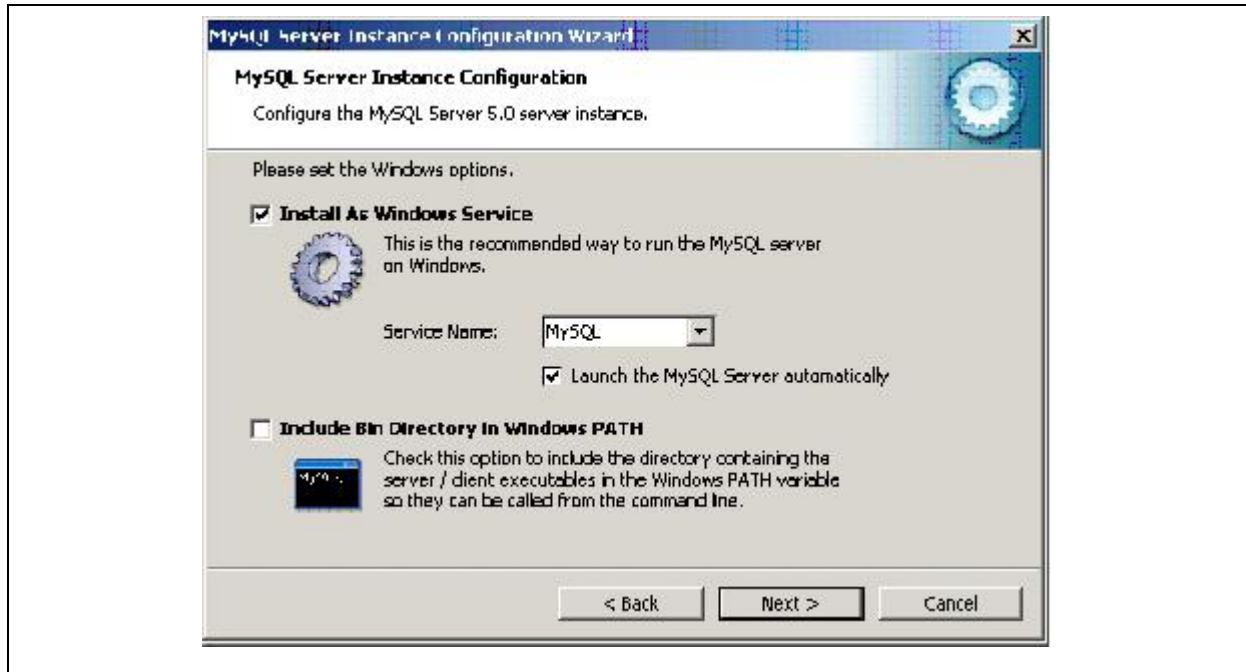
MySQL Server Instance Configuration Wizard

MySQL Server Instance Configuration

Configure the MySQL Server 5.0 server instance.

Please set the Windows options.

Install As Windows Service

This is the recommended way to run the MySQL server on Windows.

Service Name: MySQL

Launch the MySQL Server automatically

Include Bin Directory in Windows PATH

MySQL

Check this option to include the directory containing the server / client executables in the Windows PATH variable so they can be called from the command line.

< Back

Next >

Cancel